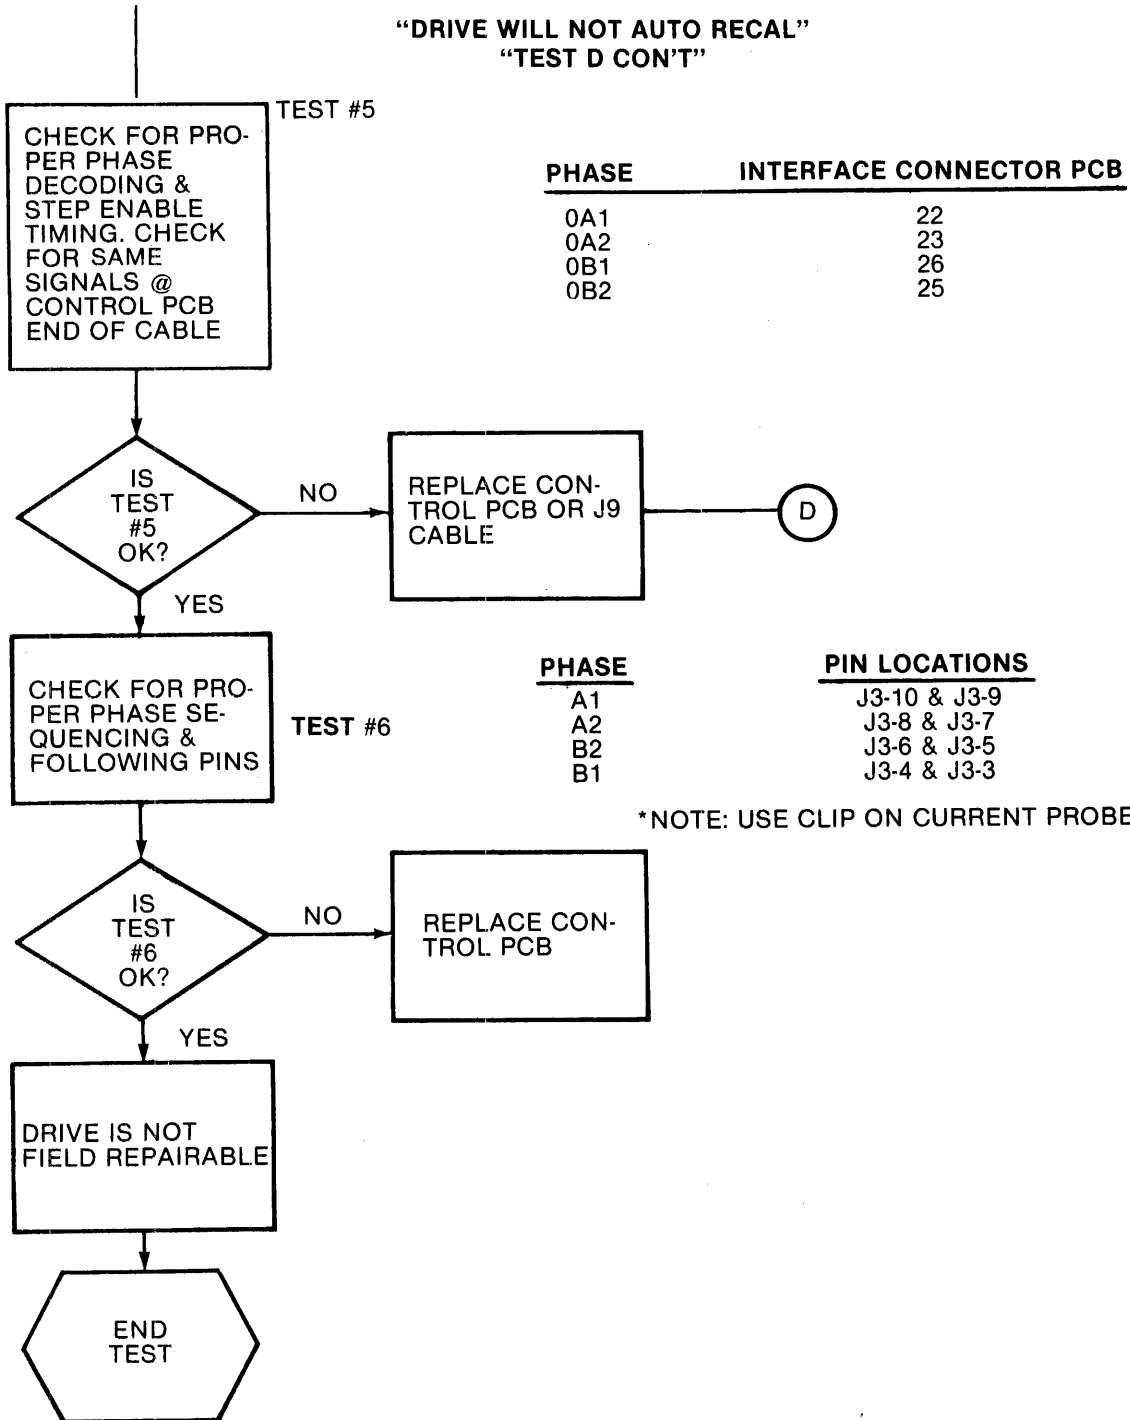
"DRIVE WILL NOT AUTO RECAL"
"TEST D CON'T"

TEST #5

CHECK FOR PROPER PHASE DECODING & STEP ENABLE TIMING. CHECK FOR SAME SIGNALS @ CONTROL PCB END OF CABLE

| PHASE | INTERFACE CONNECTOR PCB |
|---|---|
| 0A1 | 22 |
| 0A2 | 23 |
| 0B1 | 26 |
| 0B2 | 25 |

IS TEST #5 OK?

NO

REPLACE CONTROL PCB OR J9 CABLE

D

YES

CHECK FOR PROPER PHASE SEQUENCING & FOLLOWING PINS

TEST #6

| PHASE | PIN LOCATIONS |
|---|---|
| A1 | J3-10 & J3-9 |
| A2 | J3-8 & J3-7 |
| B2 | J3-6 & J3-5 |
| B1 | J3-4 & J3-3 |

*NOTE: USE CLIP ON CURRENT PROBE

IS TEST #6 OK?

NO

REPLACE CONTROL PCB

YES

DRIVE IS NOT FIELD REPAIRABLE

END TEST